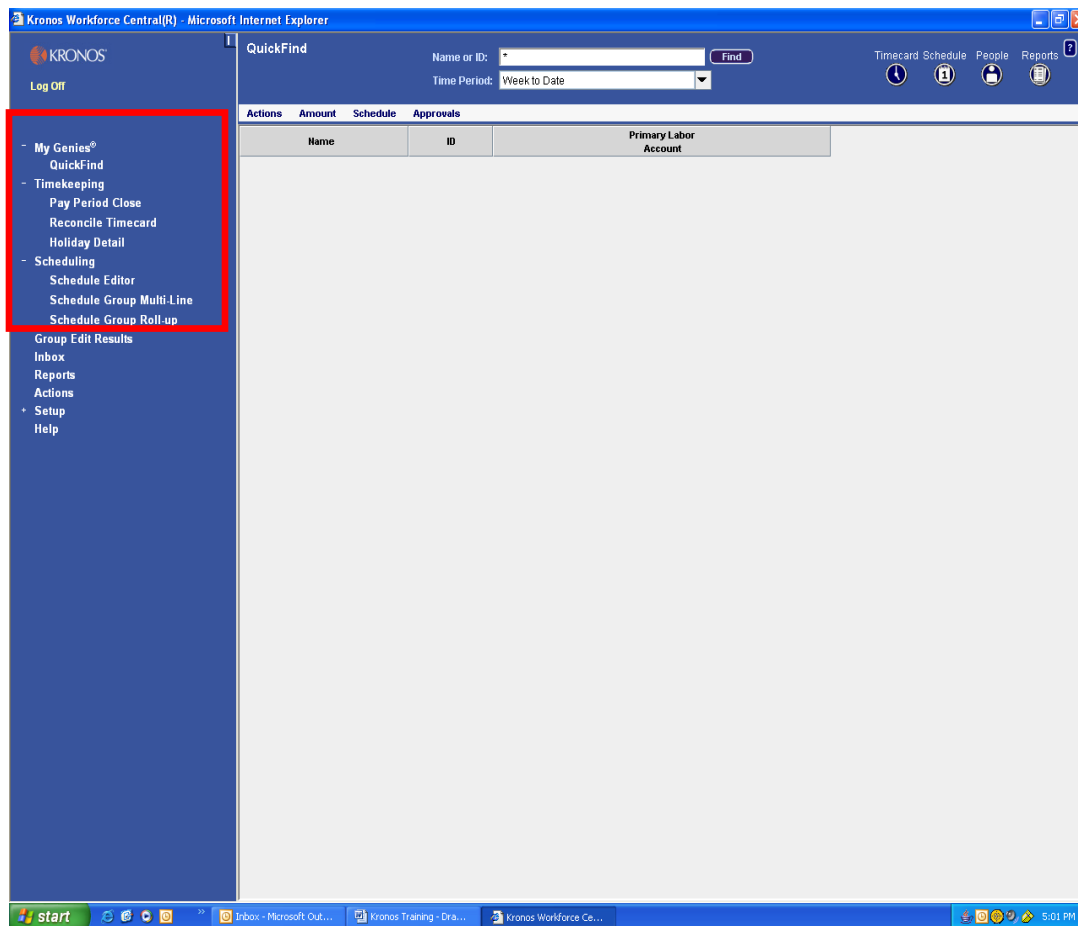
Kronos Workforce Central(R) - Microsoft Internet Explorer

KRONOS

Log Off

QuickFind

Name or ID: *

Find

Time Period: Week to Date

Timecard Schedule People Reports

- My Genies®
QuickFind
- Timekeeping
Pay Period Close
Reconcile Timecard
Holiday Detail
- Scheduling
Schedule Editor
Schedule Group Multi-Line
Schedule Group Roll-up
Group Edit Results
Inbox
Reports
Actions
+ Setup
Help

Actions Amount Schedule Approvals

| Name | ID | Primary Labor Account |
|---|---|---|

start

Inbox - Microsoft Out...

Kronos Training - Dra...

Kronos Workforce Ce...

5:01 PM